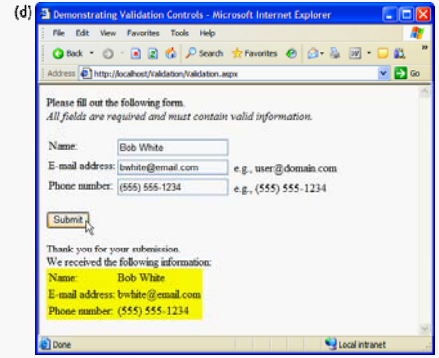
(d)

Demonstrating Validation Controls - Microsoft Internet Explorer

File Edit View Favorites Tools Help

Back Search Favorites

Address http://localhost/Validation/Validation.aspx Go

Please fill out the following form.
*All fields are required and must contain valid information.*

Name: Bob White

E-mail address: bwhite@email.com e.g., user@domain.com

Phone number: (555) 555-1234 e.g., (555) 555-1234

Submit

Thank you for your submission.
We received the following information:

| | |
|---|---|
| Name: | Bob White |
| E-mail address: | bwhite@email.com |
| Phone number: | (555) 555-1234 |

Done Local intranet